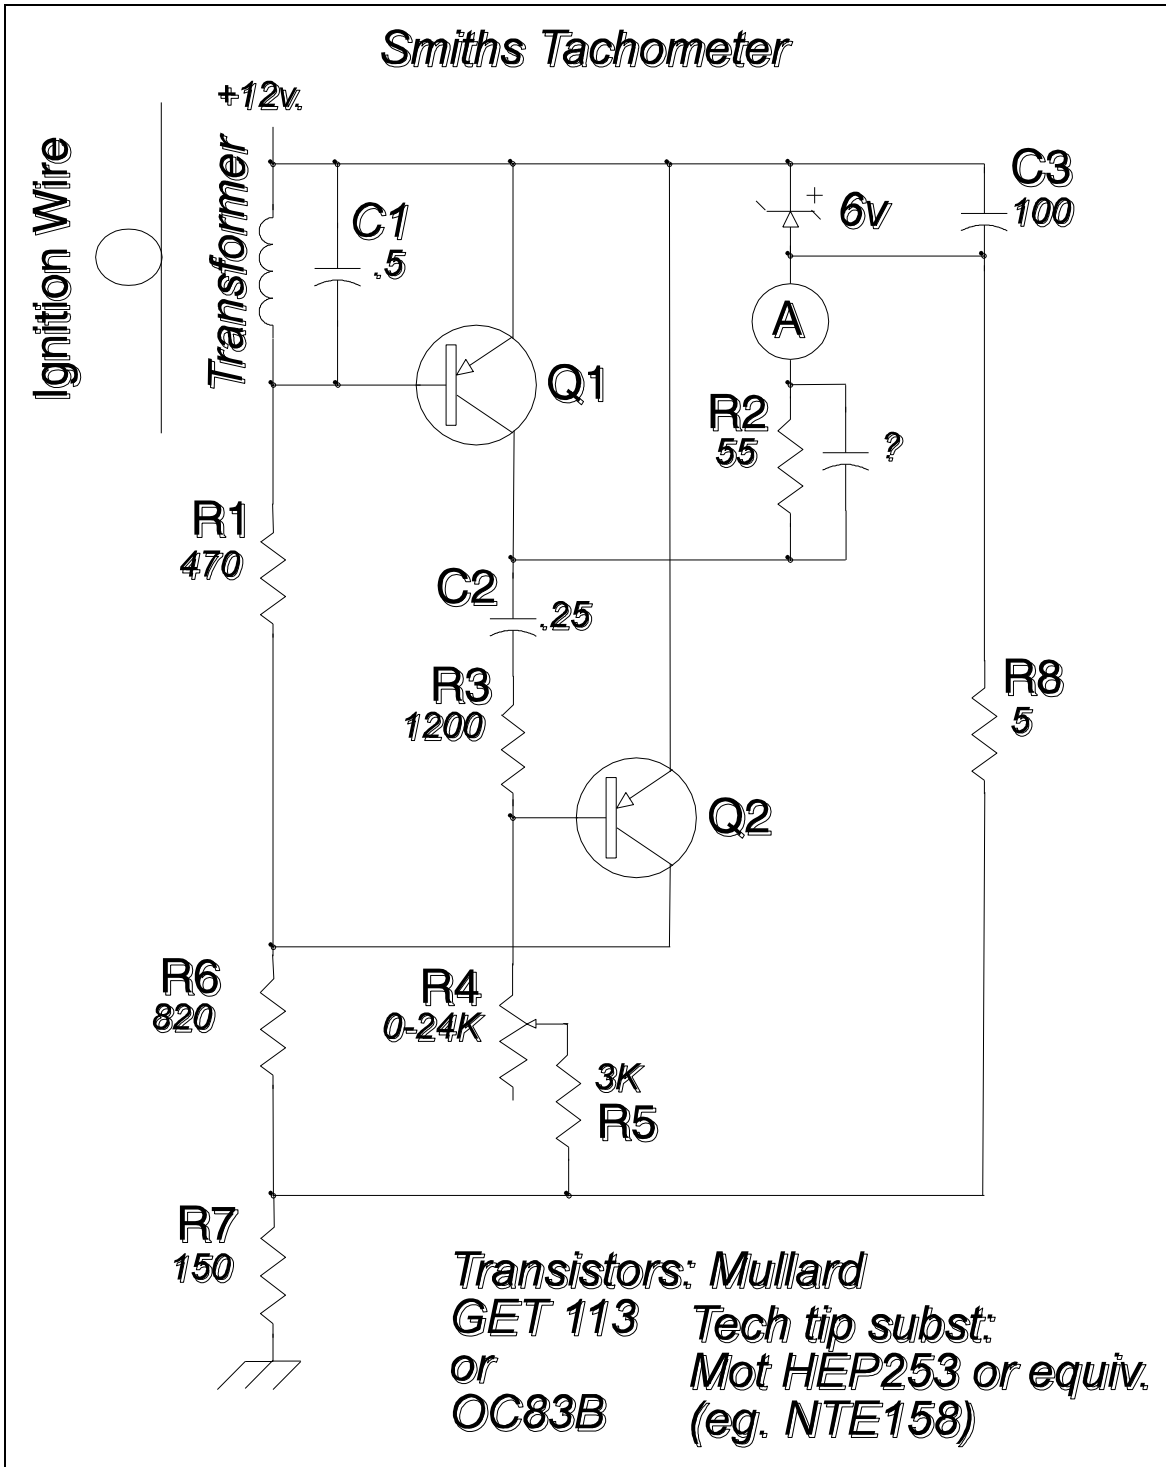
Smiths Tachometer

+12v.

Ignition Wire

Transformer

C1
.5

Q1

+
6v

C3
100

A

R2
55

?

R1
470

C2
.25

R3
1200

R8
5

Q2

R6
820

R4
0-24K

3K
R5

R7
150

Transistors: Mullard
GET 113
or
OC83B

Tech tip subst:
Mot HEP253 or equiv.
(eg. NTE158)